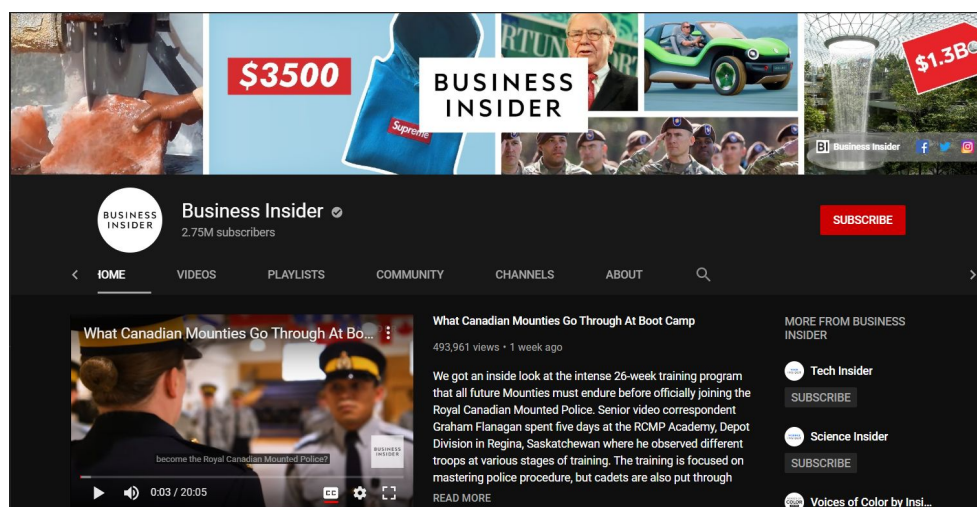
$3500

BUSINESS INSIDER

Supreme

RTUN

$1.3B

BI Business Insider

BUSINESS INSIDER

Business Insider
2.75M subscribers

SUBSCRIBE

HOME VIDEOS PLAYLISTS COMMUNITY CHANNELS ABOUT

What Canadian Mounties Go Through At Bo...

become the Royal Canadian Mounted Police?

BUSINESS INSIDER

0:03 / 20:05

What Canadian Mounties Go Through At Boot Camp

493,961 views • 1 week ago

We got an inside look at the intense 26-week training program that all future Mounties must endure before officially joining the Royal Canadian Mounted Police. Senior video correspondent Graham Flanagan spent five days at the RCMP Academy, Depot Division in Regina, Saskatchewan where he observed different troops at various stages of training. The training is focused on mastering police procedure, but cadets are also put through

READ MORE

MORE FROM BUSINESS INSIDER

Tech Insider
SUBSCRIBE

Science Insider
SUBSCRIBE

Voices of Color by Insi...